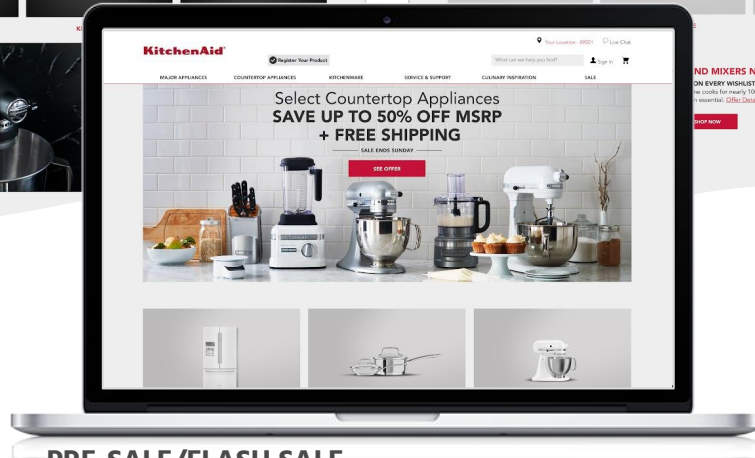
KitchenAid®

Your Location: 49001 Live Chat

Register Your Product

What can we help you find?

Sign In

MAJOR APPLIANCES COUNTERTOP APPLIANCES KITCHENWARE SERVICE & SUPPORT CULINARY INSPIRATION SALE

Select Countertop Appliances
SAVE UP TO 50% OFF MSRP
+ FREE SHIPPING

SALE ENDS SUNDAY

SEE OFFER

ND MIXERS N
ON EVERY WISHLIST
e cooks for nearly 10
n essential. Offer Deta

SHOP NOW

PRE-SALE/FLASH SALE